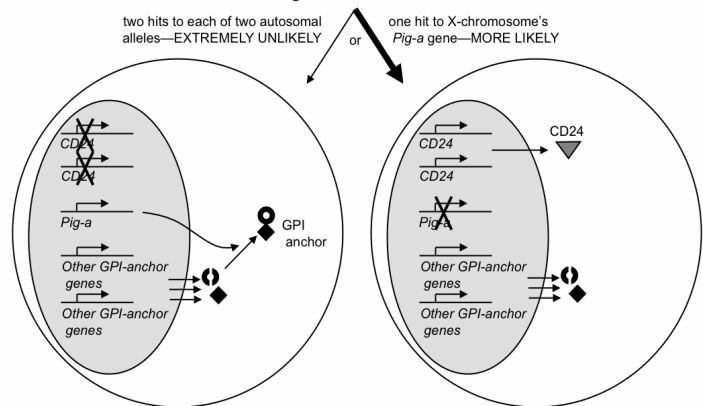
two hits to each of two autosomal alleles—EXTREMELY UNLIKELY

or

one hit to X-chromosome's *Pig-a* gene—MORE LIKELY

CD24

CD24

Pig-a

GPI anchor

Other GPI-anchor genes

Other GPI-anchor genes

CD24

CD24

CD24

Pig-a

Other GPI-anchor genes

Other GPI-anchor genes